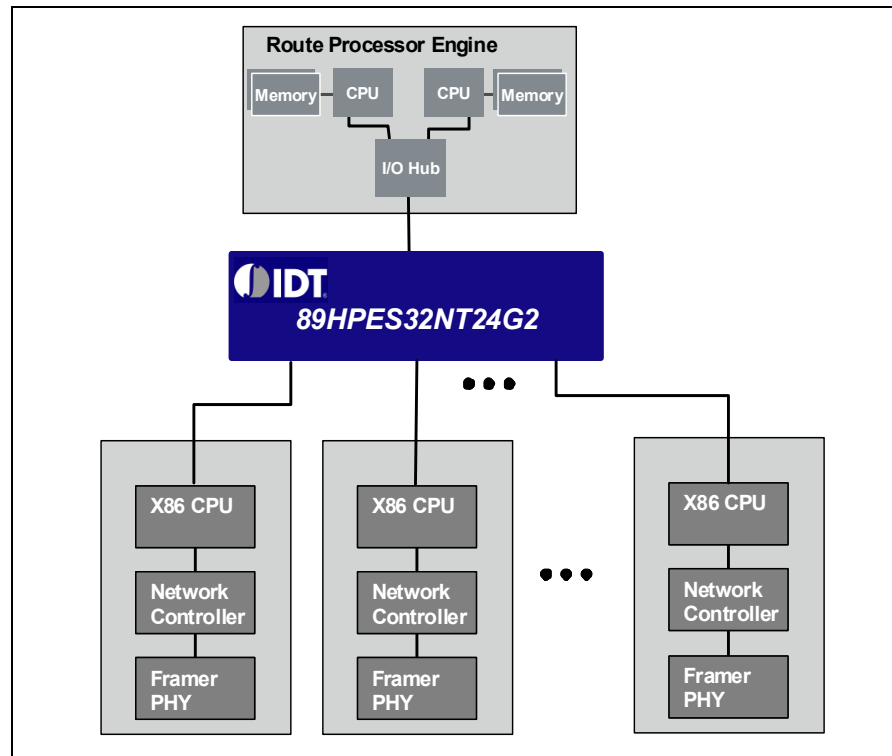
Route Processor Engine

Memory

CPU

CPU

Memory

I/O Hub

IDT

89HPES32NT24G2

X86 CPU

Network Controller

Framer PHY

X86 CPU

Network Controller

Framer PHY

X86 CPU

Network Controller

Framer PHY